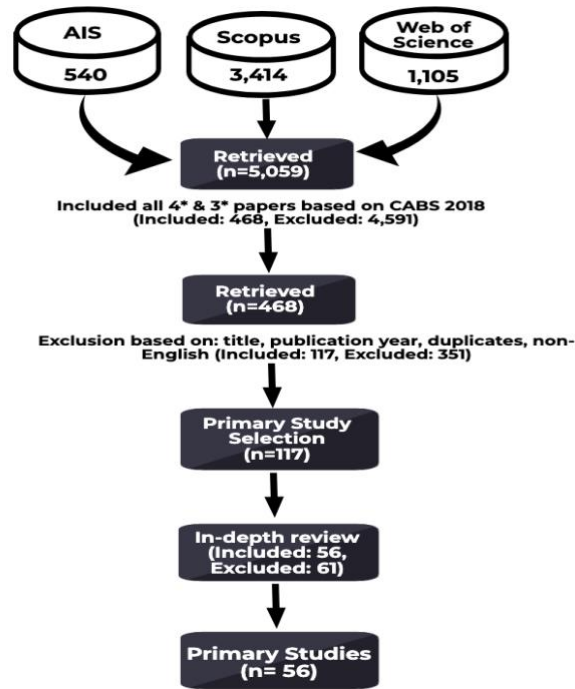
AIS
540

Scopus
3,414

Web of Science
1,105

Retrieved (n=5,059)

Included all 4* & 3* papers based on CABS 2018 (Included: 468, Excluded: 4,591)

Retrieved (n=468)

Exclusion based on: title, publication year, duplicates, non-English (Included: 117, Excluded: 351)

Primary Study Selection (n=117)

In-depth review (Included: 56, Excluded: 61)

Primary Studies (n= 56)